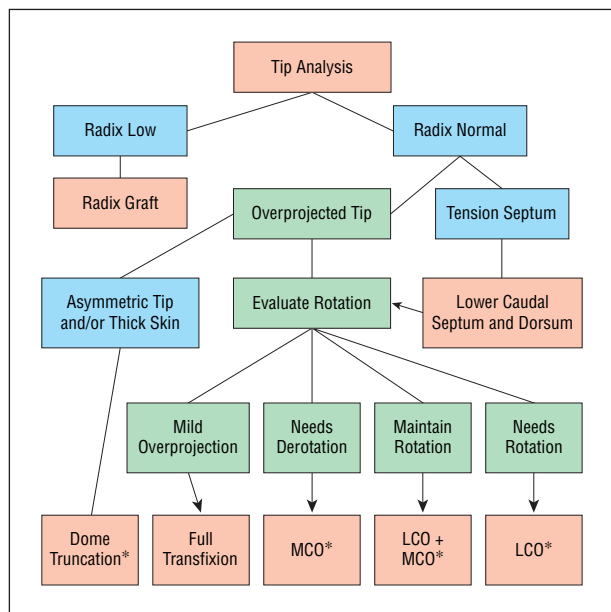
Tip Analysis

Radix Low

Radix Normal

Radix Graft

Overprojected Tip

Tension Septum

Asymmetric Tip and/or Thick Skin

Evaluate Rotation

Lower Caudal Septum and Dorsum

Mild Overprojection

Needs Derotation

Maintain Rotation

Needs Rotation

Dome Truncation*

Full Transfixion

MCO*

LCO + MCO*

LCO*